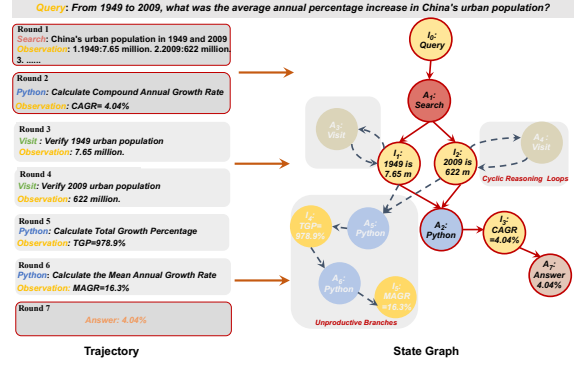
Query: From 1949 to 2009, what was the average annual percentage increase in China's urban population?

Round 1
Search: China's urban population in 1949 and 2009
Observation: 1.1949:7.65 million. 2.2009:622 million.
3. ......

Round 2
Python: Calculate Compound Annual Growth Rate
Observation: CAGR= 4.04%

Round 3
Visit: Verify 1949 urban population
Observation: 7.65 million.

Round 4
Visit: Verify 2009 urban population
Observation: 622 million.

Round 5
Python: Calculate Total Growth Percentage
Observation: TGP=978.9%

Round 6
Python: Calculate the Mean Annual Growth Rate
Observation: MAGR=16.3%

Round 7
Answer: 4.04%

Trajectory

$I_0$: Query

$A_1$: Search

$A_3$: Visit

$A_4$: Visit

$I_1$: 1949 is 7.65 m

$I_2$: 2009 is 622 m

Cyclic Reasoning Loops

$I_4$: TGP= 978.9%

$A_5$: Python

$A_2$: Python

$I_3$: CAGR =4.04%

$A_6$: Python

$I_5$: MAGR =16.3%

$A_7$: Answer 4.04%

Unproductive Branches

State Graph